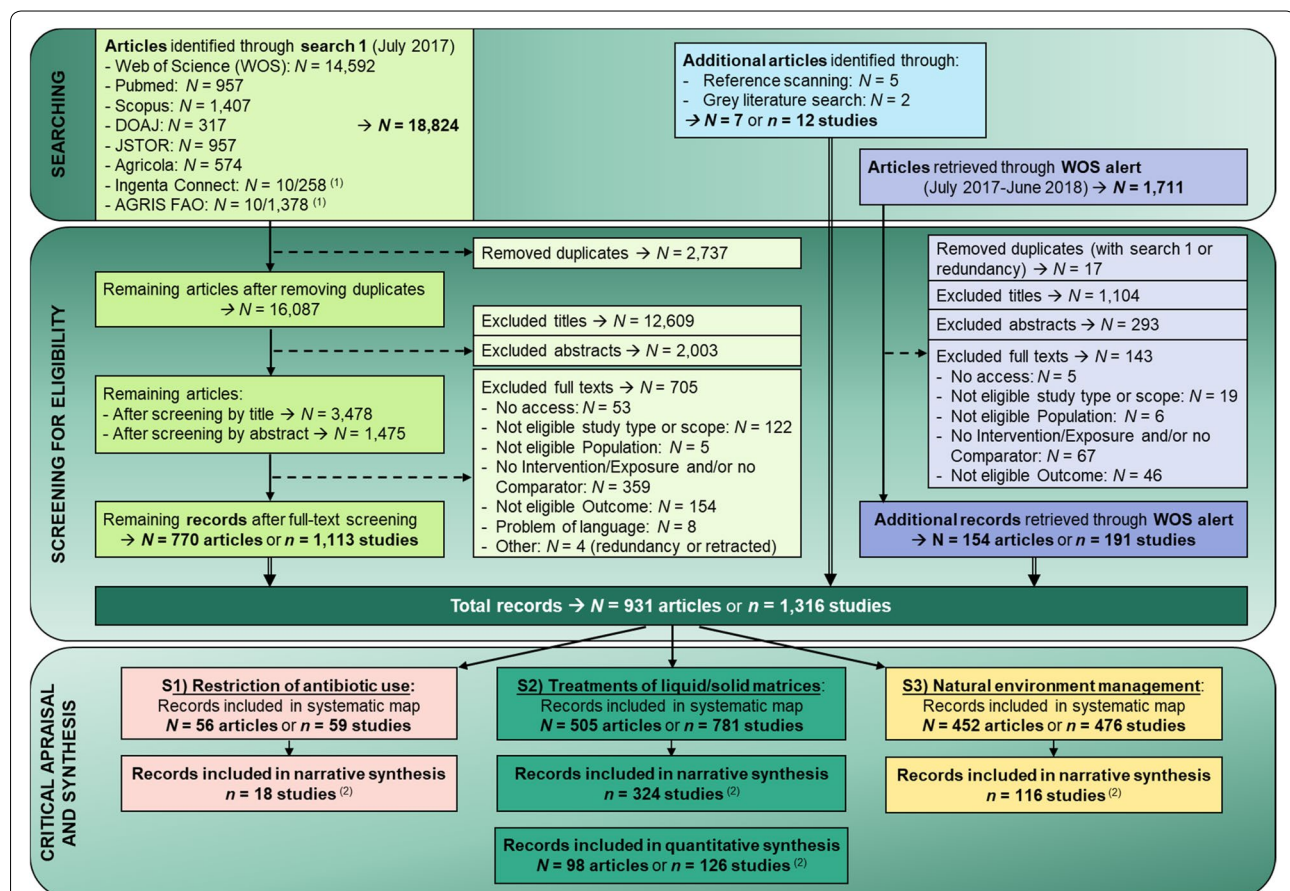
SEARCHING

Articles identified through search 1 (July 2017)
- Web of Science (WOS): $N$ = 14,592
- Pubmed: $N$ = 957
- Scopus: $N$ = 1,407
- DOAJ: $N$ = 317
- JSTOR: $N$ = 957
- Agricola: $N$ = 574
- Ingenta Connect: $N$ = 10/258 $^{(1)}$
- AGRIS FAO: $N$ = 10/1,378 $^{(1)}$
→ $N$ = 18,824

Additional articles identified through:
- Reference scanning: $N$ = 5
- Grey literature search: $N$ = 2
→ $N$ = 7 or $n$ = 12 studies

Articles retrieved through WOS alert (July 2017-June 2018) → $N$ = 1,711

SCREENING FOR ELIGIBILITY

Removed duplicates → $N$ = 2,737

Remaining articles after removing duplicates → $N$ = 16,087

Excluded titles → $N$ = 12,609

Excluded abstracts → $N$ = 2,003

Remaining articles:
- After screening by title → $N$ = 3,478
- After screening by abstract → $N$ = 1,475

Excluded full texts → $N$ = 705
- No access: $N$ = 53
- Not eligible study type or scope: $N$ = 122
- Not eligible Population: $N$ = 5
- No Intervention/Exposure and/or no Comparator: $N$ = 359
- Not eligible Outcome: $N$ = 154
- Problem of language: $N$ = 8
- Other: $N$ = 4 (redundancy or retracted)

Remaining records after full-text screening → $N$ = 770 articles or $n$ = 1,113 studies

Removed duplicates (with search 1 or redundancy) → $N$ = 17

Excluded titles → $N$ = 1,104

Excluded abstracts → $N$ = 293

Excluded full texts → $N$ = 143
- No access: $N$ = 5
- Not eligible study type or scope: $N$ = 19
- Not eligible Population: $N$ = 6
- No Intervention/Exposure and/or no Comparator: $N$ = 67
- Not eligible Outcome: $N$ = 46

Additional records retrieved through WOS alert → N = 154 articles or $n$ = 191 studies

Total records → $N$ = 931 articles or $n$ = 1,316 studies

CRITICAL APRAISAL AND SYNTHESIS

S1) Restriction of antibiotic use:
Records included in systematic map
$N$ = 56 articles or $n$ = 59 studies

Records included in narrative synthesis
$n$ = 18 studies $^{(2)}$

S2) Treatments of liquid/solid matrices:
Records included in systematic map
$N$ = 505 articles or $n$ = 781 studies

Records included in narrative synthesis
$n$ = 324 studies $^{(2)}$

Records included in quantitative synthesis
$N$ = 98 articles or $n$ = 126 studies $^{(2)}$

S3) Natural environment management:
Records included in systematic map
$N$ = 452 articles or $n$ = 476 studies

Records included in narrative synthesis
$n$ = 116 studies $^{(2)}$